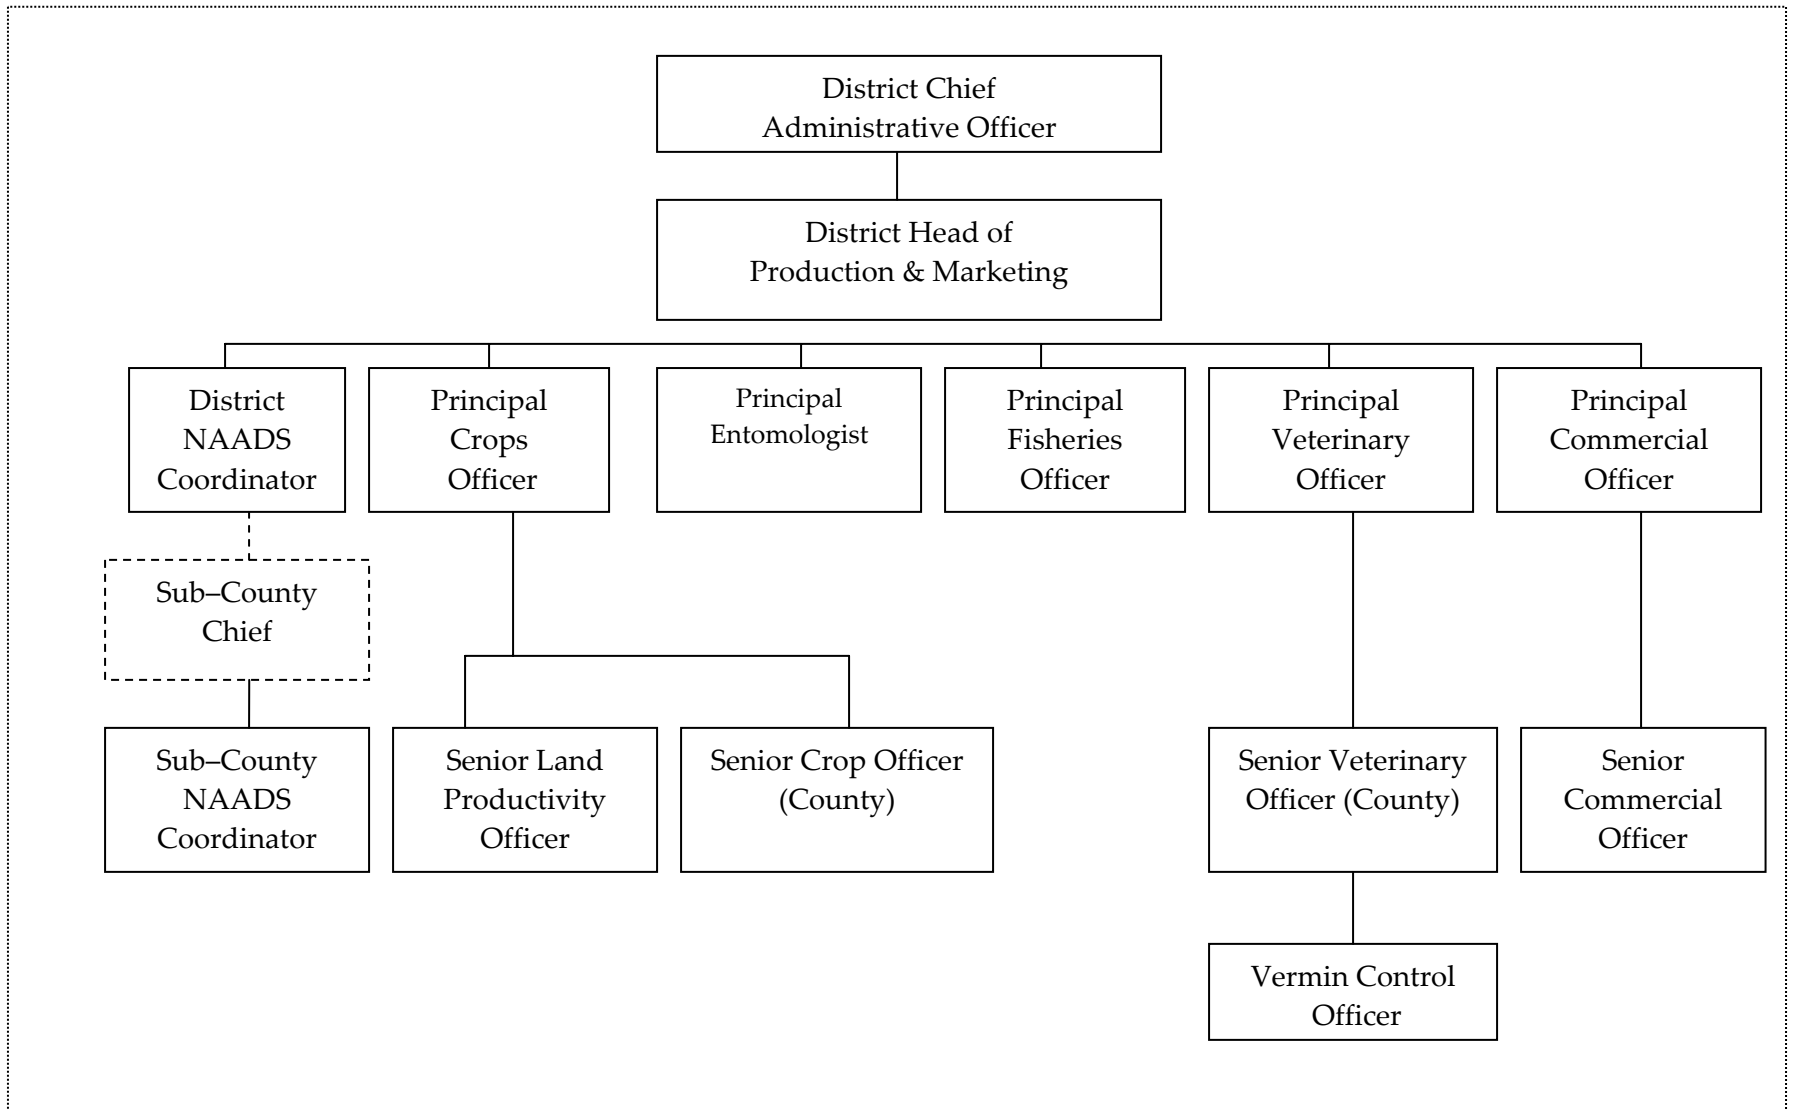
District Chief Administrative Officer

District Head of Production & Marketing

District NAADS Coordinator

Principal Crops Officer

Principal Entomologist

Principal Fisheries Officer

Principal Veterinary Officer

Principal Commercial Officer

Sub–County Chief

Sub–County NAADS Coordinator

Senior Land Productivity Officer

Senior Crop Officer (County)

Senior Veterinary Officer (County)

Senior Commercial Officer

Vermin Control Officer